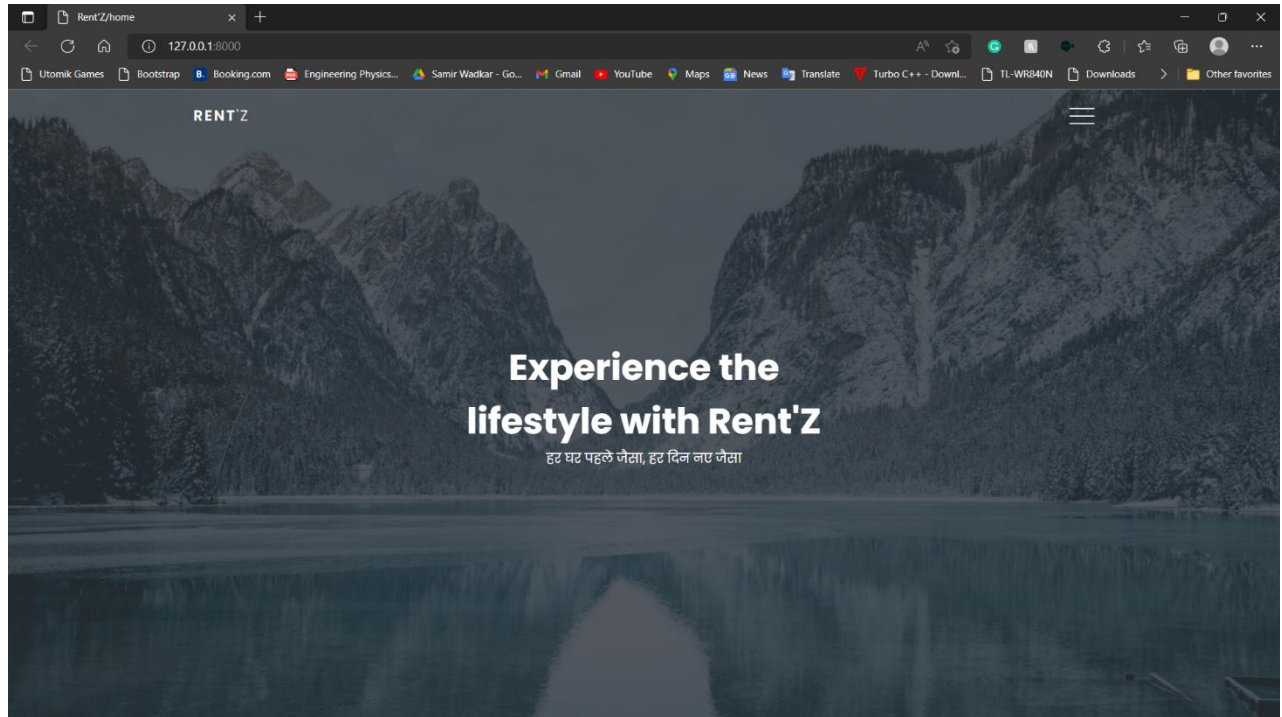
Rent'Z/home

127.0.0.1:8000

Utomik Games Bootstrap Booking.com Engineering Physics... Samir Wadkar - Go... Gmail YouTube Maps News Translate Turbo C++ - Downl... TL-WR840N Downloads Other favorites

RENT'Z

Experience the lifestyle with Rent'Z

हर घर पहले जैसा, हर दिन नए जैसा